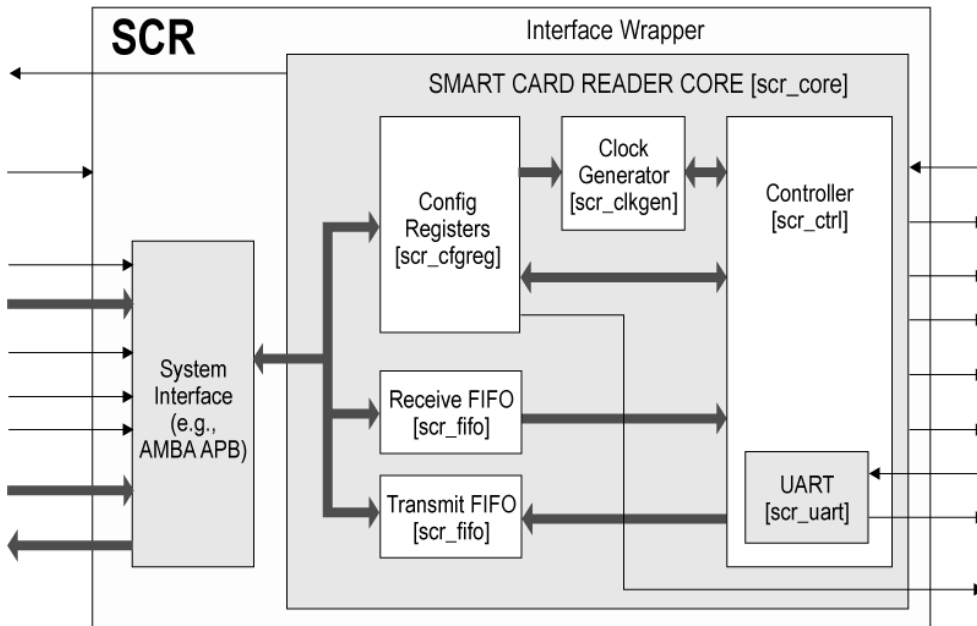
SCR

Interface Wrapper

SMART CARD READER CORE [scr_core]

Config Registers [scr_cfgreg]

Clock Generator [scr_clkgen]

Controller [scr_ctrl]

System Interface (e.g., AMBA APB)

Receive FIFO [scr_fifo]

Transmit FIFO [scr_fifo]

UART [scr_uart]